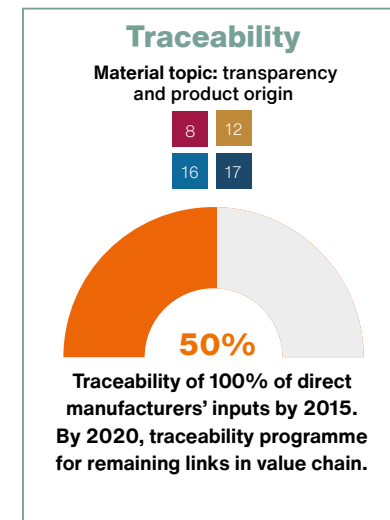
Traceability

Material topic: transparency and product origin

8 12

16 17

50%

Traceability of 100% of direct manufacturers' inputs by 2015. By 2020, traceability programme for remaining links in value chain.